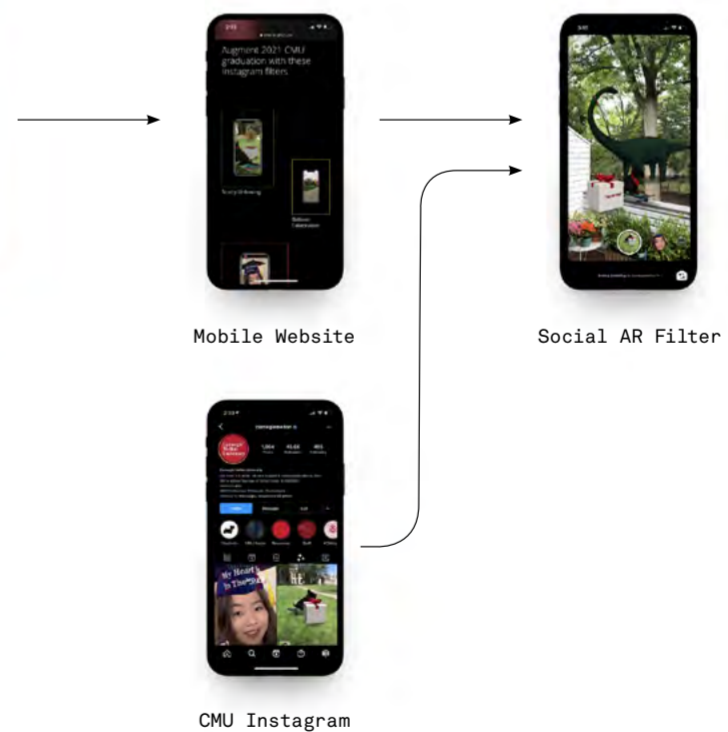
Augment 2021 CMU graduation with these Instagram filters

Scotty Dribbling

Balloon Celebration

Mobile Website

Social AR Filter

carnegiemellon

1,004

45.6K

465

Carnegie Mellon University

Follow

Message

My Heart Is There

CMU Instagram